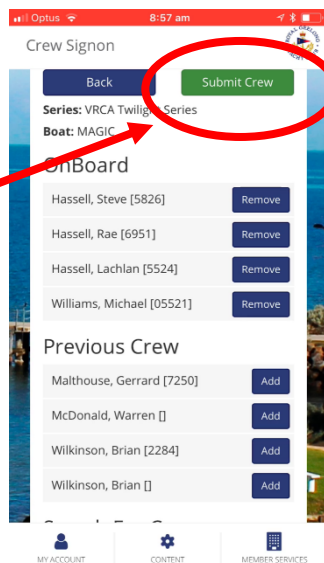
Optus 8:57 am

Crew Signon

Back

Submit Crew

Series: VRCA Twilight Series

Boat: MAGIC

OnBoard

Hassell, Steve [5826] Remove

Hassell, Rae [6951] Remove

Hassell, Lachlan [5524] Remove

Williams, Michael [05521] Remove

Previous Crew

Malthouse, Gerrard [7250] Add

McDonald, Warren [] Add

Wilkinson, Brian [2284] Add

Wilkinson, Brian [] Add

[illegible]

MY ACCOUNT

CONTENT

MEMBER SERVICES